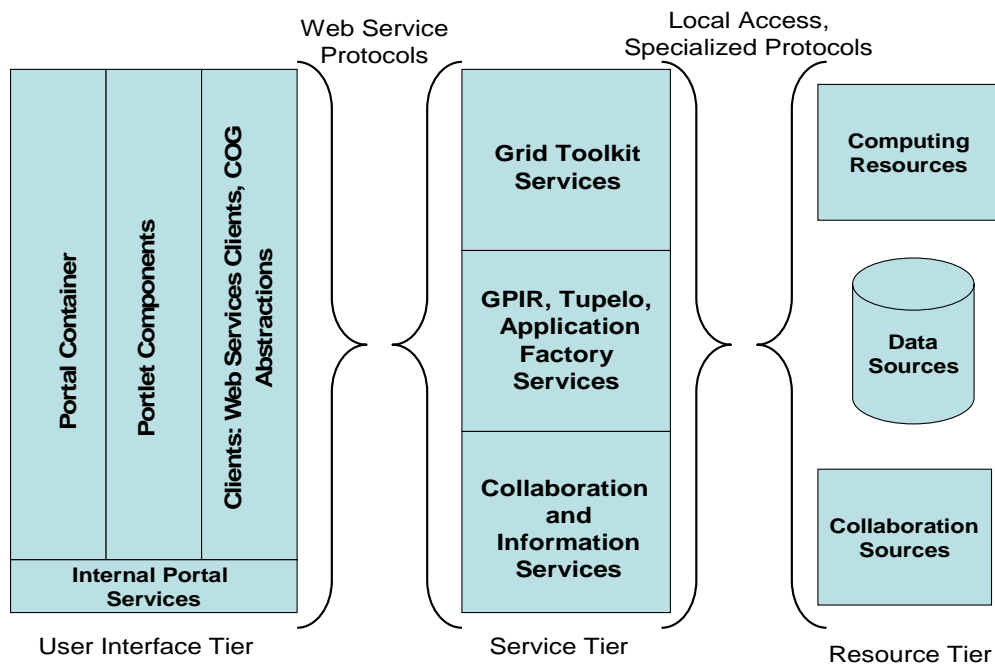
Web Service Protocols

Local Access, Specialized Protocols

Portal Container

Portlet Components

Clients: Web Services Clients, COG Abstractions

Internal Portal Services

Grid Toolkit Services

GPIR, Tupelo, Application Factory Services

Collaboration and Information Services

Computing Resources

Data Sources

Collaboration Sources

User Interface Tier

Service Tier

Resource Tier